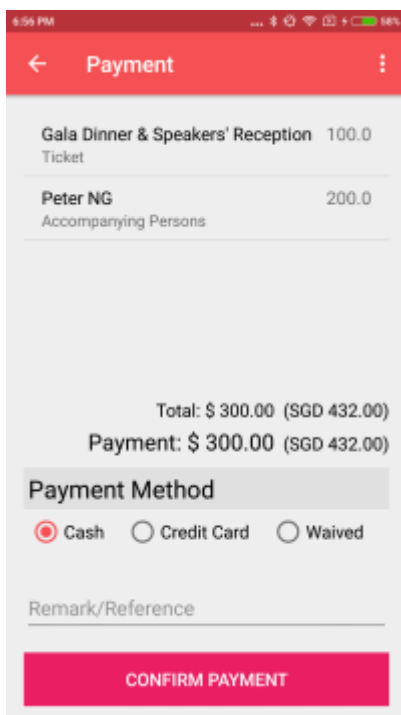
6:56 PM

58%

Payment

Gala Dinner & Speakers' Reception 100.0
Ticket

Peter NG 200.0
Accompanying Persons

Total: $ 300.00 (SGD 432.00)
Payment: $ 300.00 (SGD 432.00)

Payment Method

Cash Credit Card Waived

Remark/Reference

CONFIRM PAYMENT